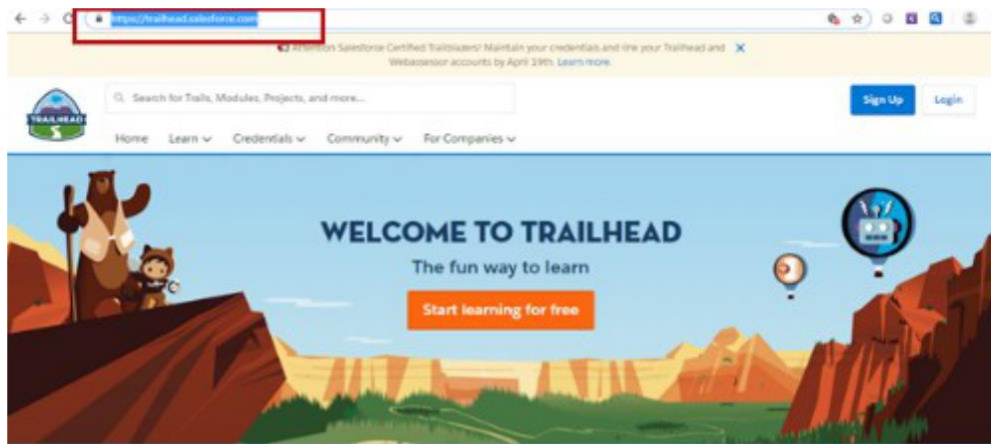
https://trailhead.salesforce.com

Attention Salesforce Certified Trailblazers! Maintain your credentials and link your Trailhead and Webassessor accounts by April 19th. Learn more.

TRAILHEAD

Search for Trails, Modules, Projects, and more...

Sign Up

Login

Home Learn Credentials Community For Companies

WELCOME TO TRAILHEAD

The fun way to learn

Start learning for free